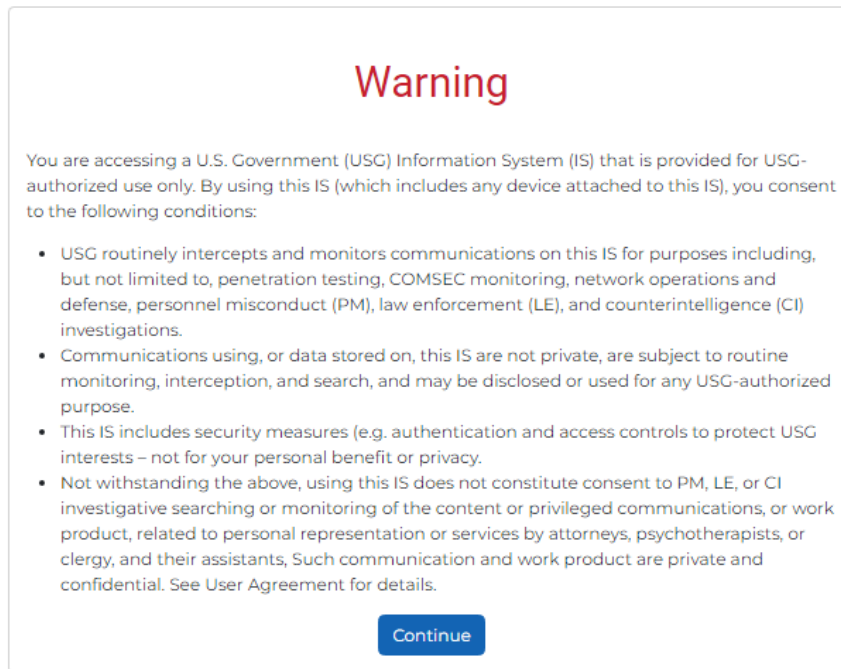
Warning

You are accessing a U.S. Government (USG) Information System (IS) that is provided for USG-authorized use only. By using this IS (which includes any device attached to this IS), you consent to the following conditions:

- USG routinely intercepts and monitors communications on this IS for purposes including, but not limited to, penetration testing, COMSEC monitoring, network operations and defense, personnel misconduct (PM), law enforcement (LE), and counterintelligence (CI) investigations.
- Communications using, or data stored on, this IS are not private, are subject to routine monitoring, interception, and search, and may be disclosed or used for any USG-authorized purpose.
- This IS includes security measures (e.g. authentication and access controls to protect USG interests – not for your personal benefit or privacy.
- Not withstanding the above, using this IS does not constitute consent to PM, LE, or CI investigative searching or monitoring of the content or privileged communications, or work product, related to personal representation or services by attorneys, psychotherapists, or clergy, and their assistants, Such communication and work product are private and confidential. See User Agreement for details.

Continue